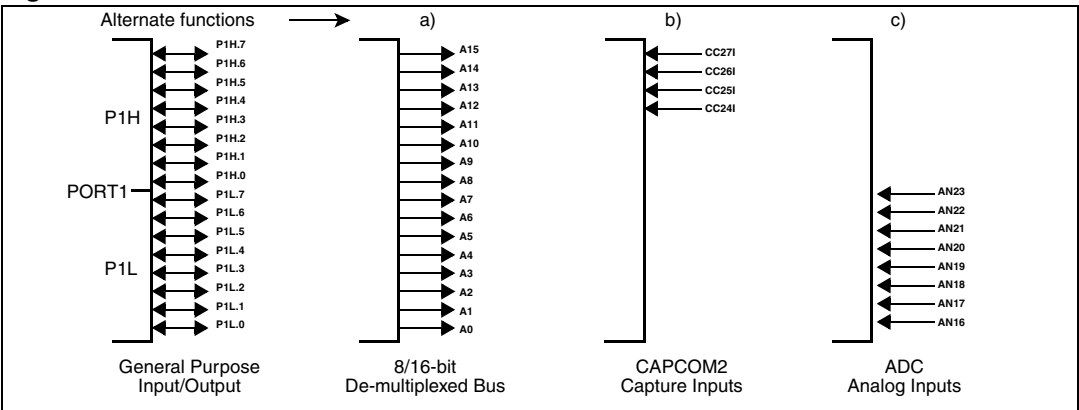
Alternate functions a) b) c)

P1H.7
P1H.6
P1H.5
P1H.4
P1H.3
P1H.2
P1H.1
P1H.0
P1L.7
P1L.6
P1L.5
P1L.4
P1L.3
P1L.2
P1L.1
P1L.0

P1H
PORT1
P1L

A15
A14
A13
A12
A11
A10
A9
A8
A7
A6
A5
A4
A3
A2
A1
A0

CC27I
CC26I
CC25I
CC24I

AN23
AN22
AN21
AN20
AN19
AN18
AN17
AN16

General Purpose Input/Output

8/16-bit De-multiplexed Bus

CAPCOM2 Capture Inputs

ADC Analog Inputs